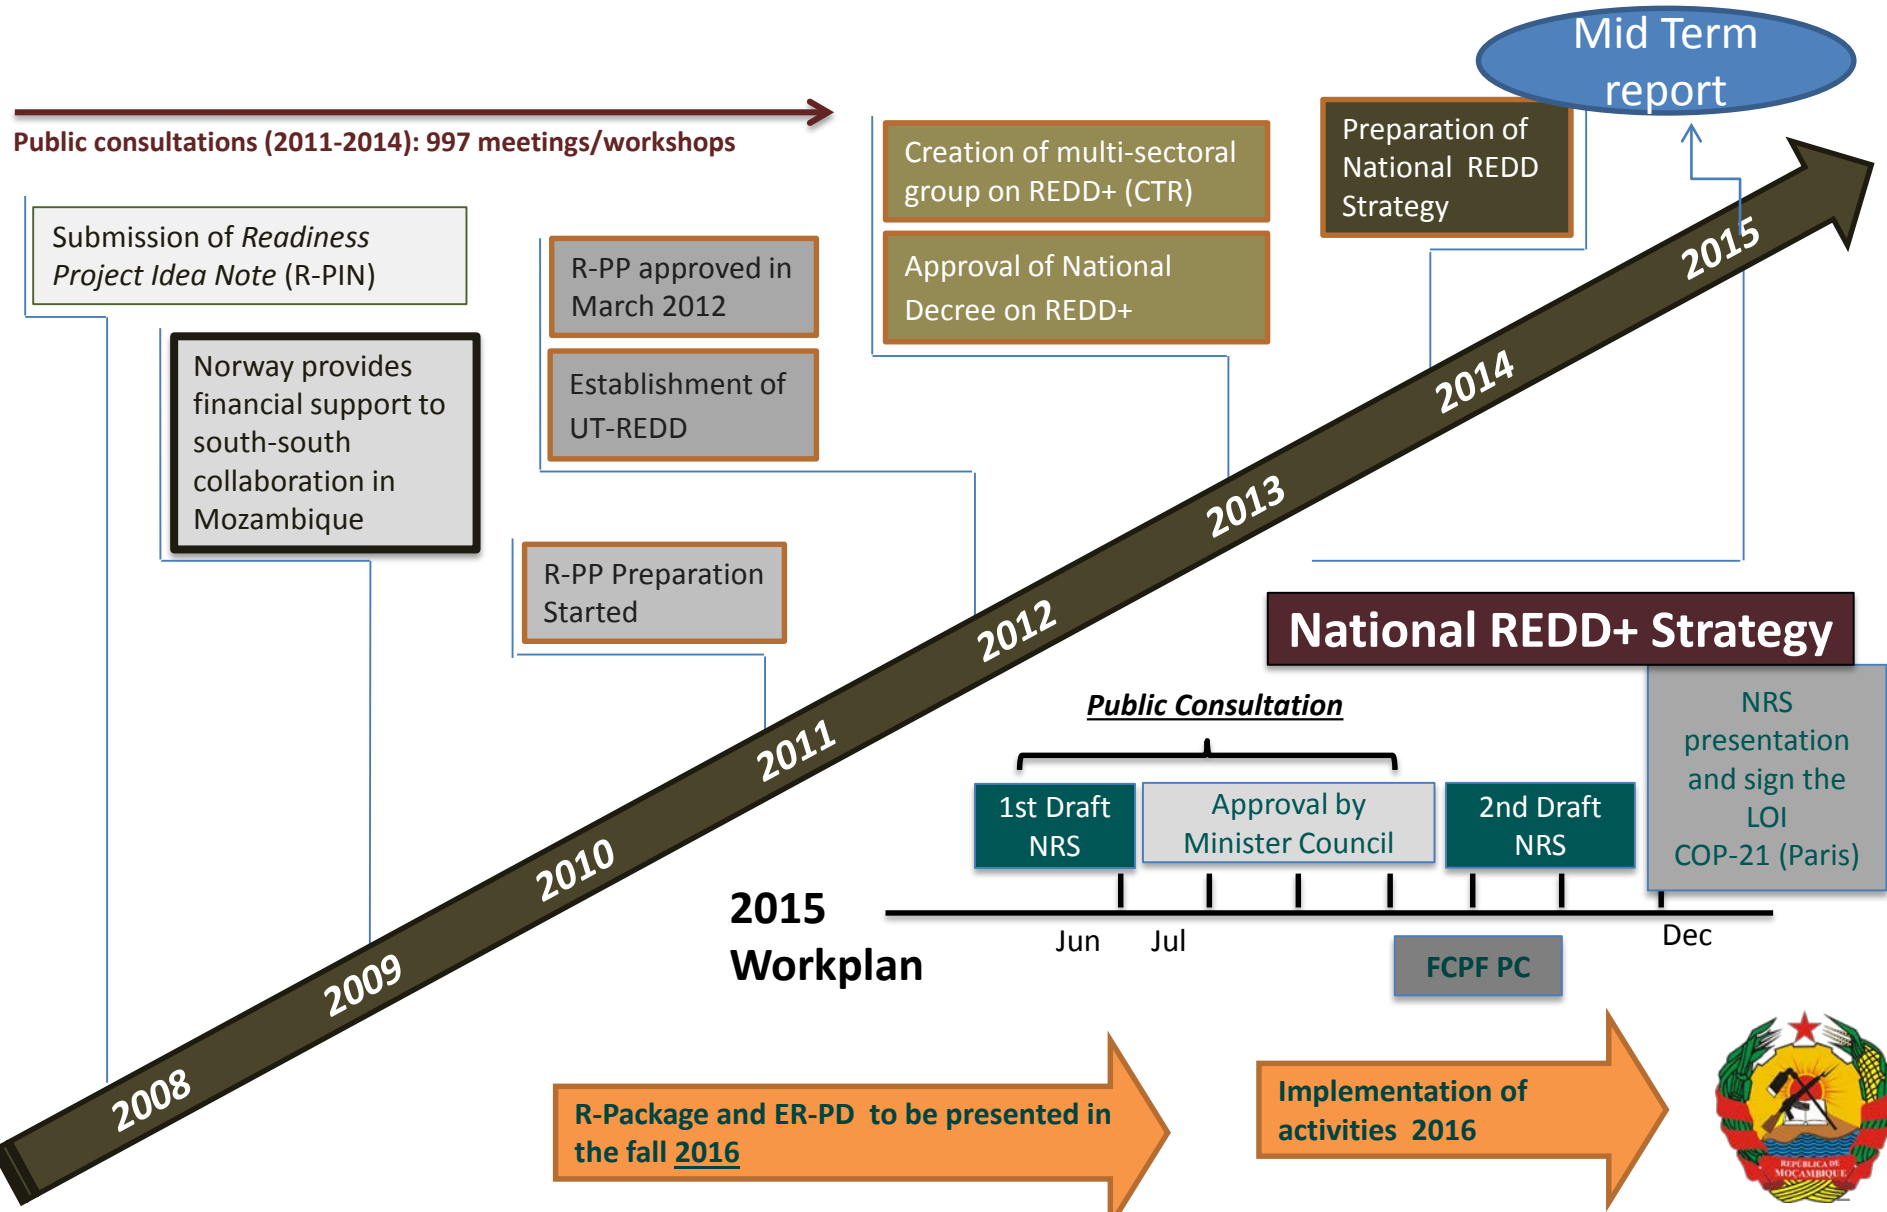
Mid Term report

Public consultations (2011-2014): 997 meetings/workshops

Submission of *Readiness Project Idea Note* (R-PIN)

Norway provides financial support to south-south collaboration in Mozambique

R-PP approved in March 2012

Establishment of UT-REDD

R-PP Preparation Started

Creation of multi-sectoral group on REDD+ (CTR)

Approval of National Decree on REDD+

Preparation of National REDD Strategy

2008

2009

2010

2011

2012

2013

2014

2015

National REDD+ Strategy

Public Consultation

1st Draft NRS

Approval by Minister Council

2nd Draft NRS

NRS presentation and sign the LOI COP-21 (Paris)

2015 Workplan

Jun

Jul

Dec

FCPF PC

R-Package and ER-PD to be presented in the fall 2016

Implementation of activities 2016

REPÚBLICA DE MOÇAMBIQUE